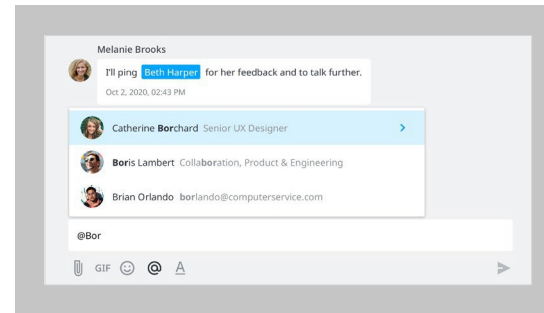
Melanie Brooks

I'll ping Beth Harper for her feedback and to talk further.

Oct 2, 2020, 02:43 PM

Catherine Borchard Senior UX Designer

Boris Lambert Collaboration, Product & Engineering

Brian Orlando borlando@computerservice.com

@Bor

GIF @ A